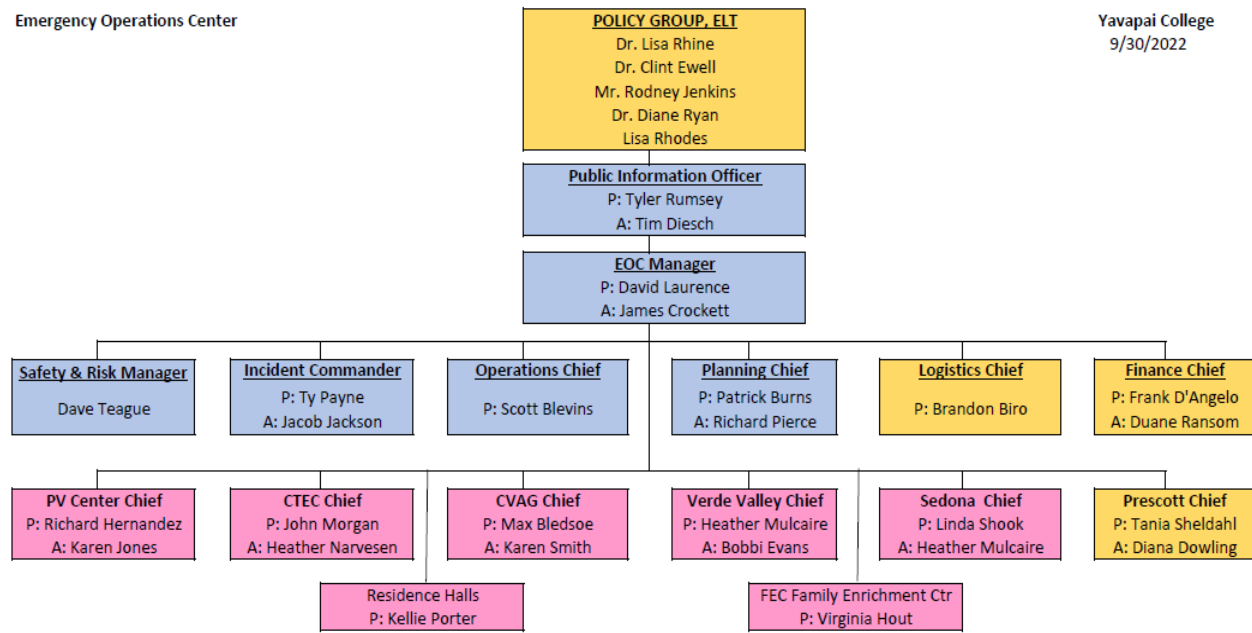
Emergency Operations Center

POLICY GROUP, ELT
Dr. Lisa Rhine
Dr. Clint Ewell
Mr. Rodney Jenkins
Dr. Diane Ryan
Lisa Rhodes

Yavapai College
9/30/2022

Public Information Officer
P: Tyler Rumsey
A: Tim Diesch

EOC Manager
P: David Laurence
A: James Crockett

Safety & Risk Manager
Dave Teague

Incident Commander
P: Ty Payne
A: Jacob Jackson

Operations Chief
P: Scott Blevins

Planning Chief
P: Patrick Burns
A: Richard Pierce

Logistics Chief
P: Brandon Biro

Finance Chief
P: Frank D'Angelo
A: Duane Ransom

PV Center Chief
P: Richard Hernandez
A: Karen Jones

CTEC Chief
P: John Morgan
A: Heather Narvesen

CVAG Chief
P: Max Bledsoe
A: Karen Smith

Verde Valley Chief
P: Heather Mulcaire
A: Bobbi Evans

Sedona Chief
P: Linda Shook
A: Heather Mulcaire

Prescott Chief
P: Tania Sheldahl
A: Diana Dowling

Residence Halls
P: Kellie Porter

FEC Family Enrichment Ctr
P: Virginia Hout